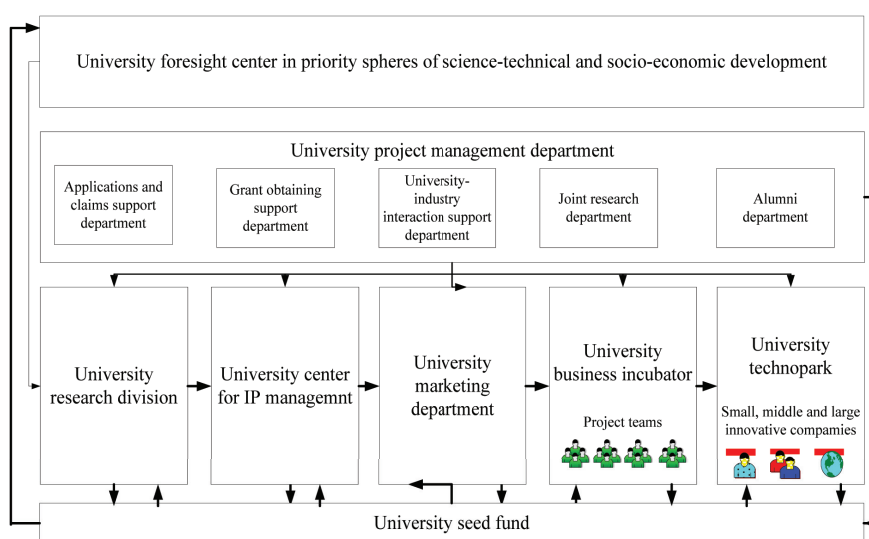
University foresight center in priority spheres of science-technical and socio-economic development

University project management department

Applications and claims support department

Grant obtaining support department

University-industry interaction support department

Joint research department

Alumni department

University research division

University center for IP managemnt

University marketing department

University business incubator

Project teams

University technopark

Small, middle and large innovative comamies

University seed fund